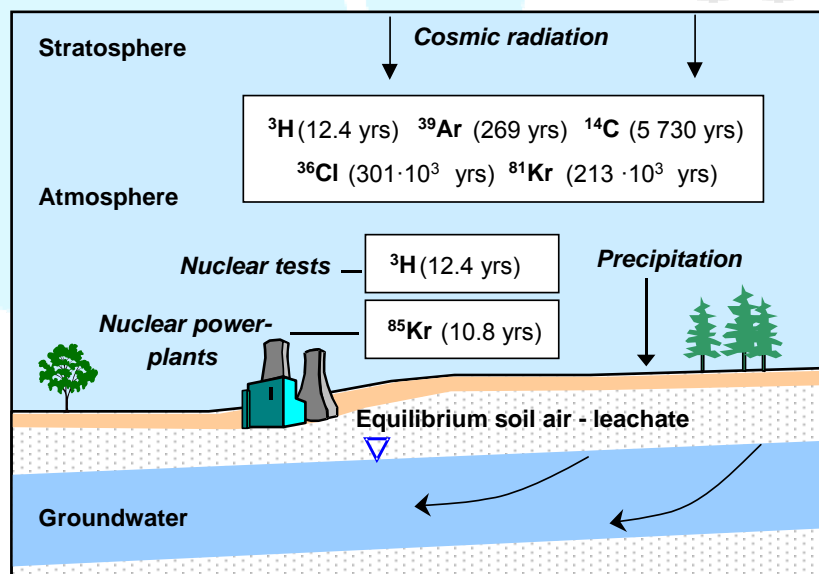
Stratosphere

Cosmic radiation

$^{3}$H (12.4 yrs) $^{39}$Ar (269 yrs) $^{14}$C (5 730 yrs)

$^{36}$Cl (301·10$^{3}$ yrs) $^{81}$Kr (213 ·10$^{3}$ yrs)

Atmosphere

Nuclear tests

$^{3}$H (12.4 yrs)

Precipitation

Nuclear power-plants

$^{85}$Kr (10.8 yrs)

Equilibrium soil air - leachate

Groundwater